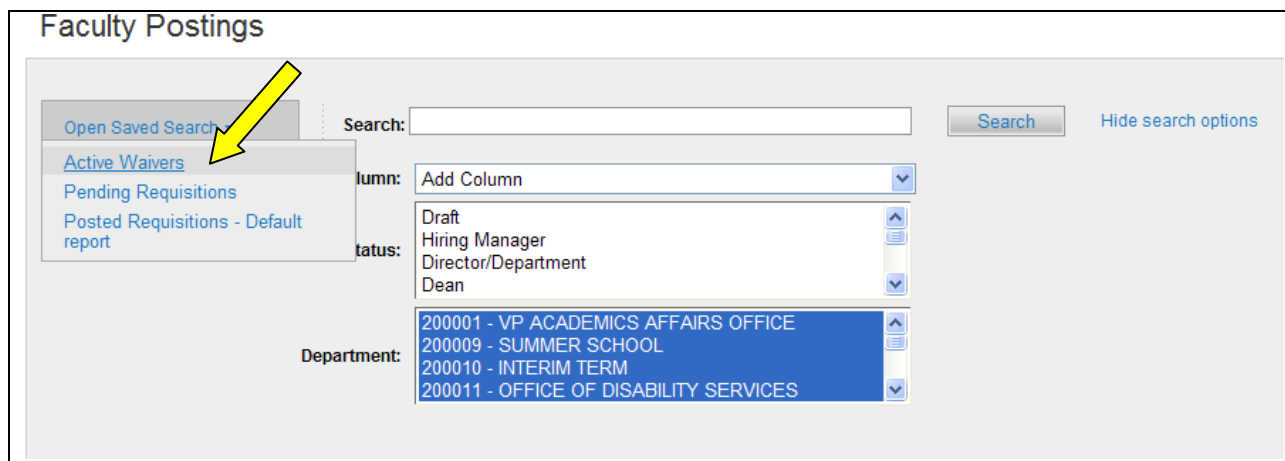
Faculty Postings

Open Saved Search

Active Waivers

Pending Requisitions

Posted Requisitions - Default report

Search:

Search

Hide search options

lumn: Add Column

tatus:

Draft
Hiring Manager
Director/Department
Dean

Department:

200001 - VP ACADEMICS AFFAIRS OFFICE
200009 - SUMMER SCHOOL
200010 - INTERIM TERM
200011 - OFFICE OF DISABILITY SERVICES